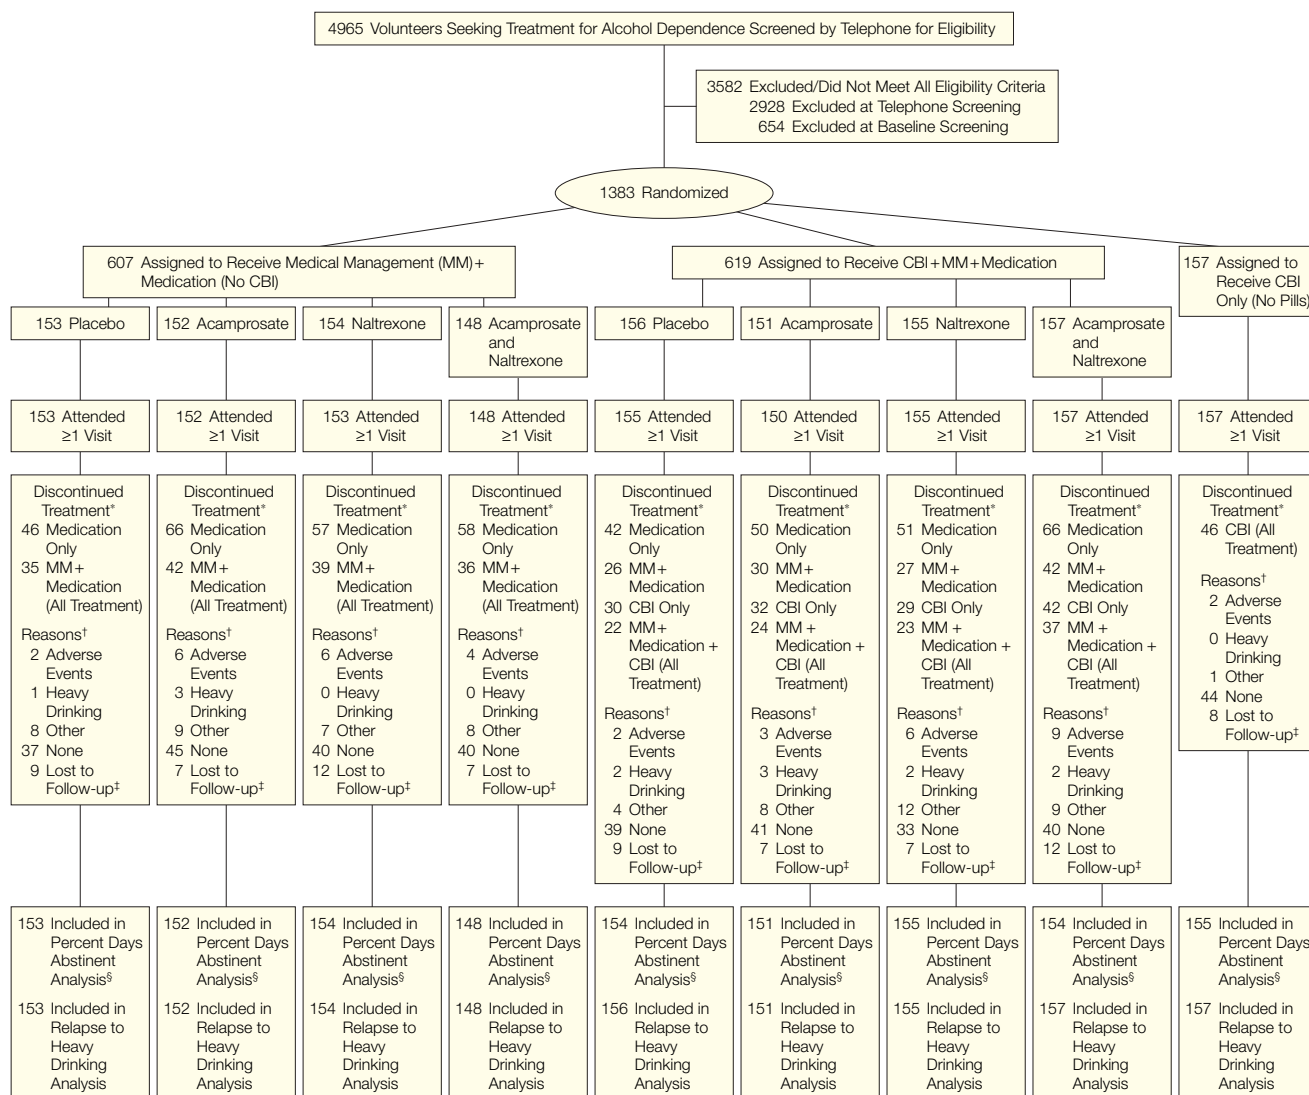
4965 Volunteers Seeking Treatment for Alcohol Dependence Screened by Telephone for Eligibility

3582 Excluded/Did Not Meet All Eligibility Criteria
2928 Excluded at Telephone Screening
654 Excluded at Baseline Screening

1383 Randomized

607 Assigned to Receive Medical Management (MM)+ Medication (No CBI)

619 Assigned to Receive CBI+MM+Medication

157 Assigned to Receive CBI Only (No Pills)

153 Placebo

153 Attended ≥1 Visit

Discontinued Treatment*
46 Medication Only
35 MM+ Medication (All Treatment)
Reasons†
2 Adverse Events
1 Heavy Drinking
8 Other
37 None
9 Lost to Follow-up‡

153 Included in Percent Days Abstinent Analysis§
153 Included in Relapse to Heavy Drinking Analysis

152 Acamprosate

152 Attended ≥1 Visit

Discontinued Treatment*
66 Medication Only
42 MM+ Medication (All Treatment)
Reasons†
6 Adverse Events
3 Heavy Drinking
9 Other
45 None
7 Lost to Follow-up‡

152 Included in Percent Days Abstinent Analysis§
152 Included in Relapse to Heavy Drinking Analysis

154 Naltrexone

153 Attended ≥1 Visit

Discontinued Treatment*
57 Medication Only
39 MM+ Medication (All Treatment)
Reasons†
6 Adverse Events
0 Heavy Drinking
7 Other
40 None
12 Lost to Follow-up‡

154 Included in Percent Days Abstinent Analysis§
154 Included in Relapse to Heavy Drinking Analysis

148 Acamprosate and Naltrexone

148 Attended ≥1 Visit

Discontinued Treatment*
58 Medication Only
36 MM+ Medication (All Treatment)
Reasons†
4 Adverse Events
0 Heavy Drinking
8 Other
40 None
7 Lost to Follow-up‡

148 Included in Percent Days Abstinent Analysis§
148 Included in Relapse to Heavy Drinking Analysis

156 Placebo

155 Attended ≥1 Visit

Discontinued Treatment*
42 Medication Only
26 MM+ Medication
30 CBI Only
22 MM+ Medication + CBI (All Treatment)
Reasons†
2 Adverse Events
2 Heavy Drinking
4 Other
39 None
9 Lost to Follow-up‡

154 Included in Percent Days Abstinent Analysis§
156 Included in Relapse to Heavy Drinking Analysis

151 Acamprosate

150 Attended ≥1 Visit

Discontinued Treatment*
50 Medication Only
30 MM+ Medication
32 CBI Only
24 MM + Medication + CBI (All Treatment)
Reasons†
3 Adverse Events
3 Heavy Drinking
8 Other
41 None
7 Lost to Follow-up‡

151 Included in Percent Days Abstinent Analysis§
151 Included in Relapse to Heavy Drinking Analysis

155 Naltrexone

155 Attended ≥1 Visit

Discontinued Treatment*
51 Medication Only
27 MM+ Medication
29 CBI Only
23 MM + Medication + CBI (All Treatment)
Reasons†
6 Adverse Events
2 Heavy Drinking
12 Other
33 None
7 Lost to Follow-up‡

155 Included in Percent Days Abstinent Analysis§
155 Included in Relapse to Heavy Drinking Analysis

157 Acamprosate and Naltrexone

157 Attended ≥1 Visit

Discontinued Treatment*
66 Medication Only
42 MM+ Medication
42 CBI Only
37 MM + Medication + CBI (All Treatment)
Reasons†
9 Adverse Events
2 Heavy Drinking
9 Other
40 None
12 Lost to Follow-up‡

154 Included in Percent Days Abstinent Analysis§
157 Included in Relapse to Heavy Drinking Analysis

157 Attended ≥1 Visit

Discontinued Treatment*
46 CBI (All Treatment)
Reasons†
2 Adverse Events
0 Heavy Drinking
1 Other
44 None
8 Lost to Follow-up‡

155 Included in Percent Days Abstinent Analysis§
157 Included in Relapse to Heavy Drinking Analysis